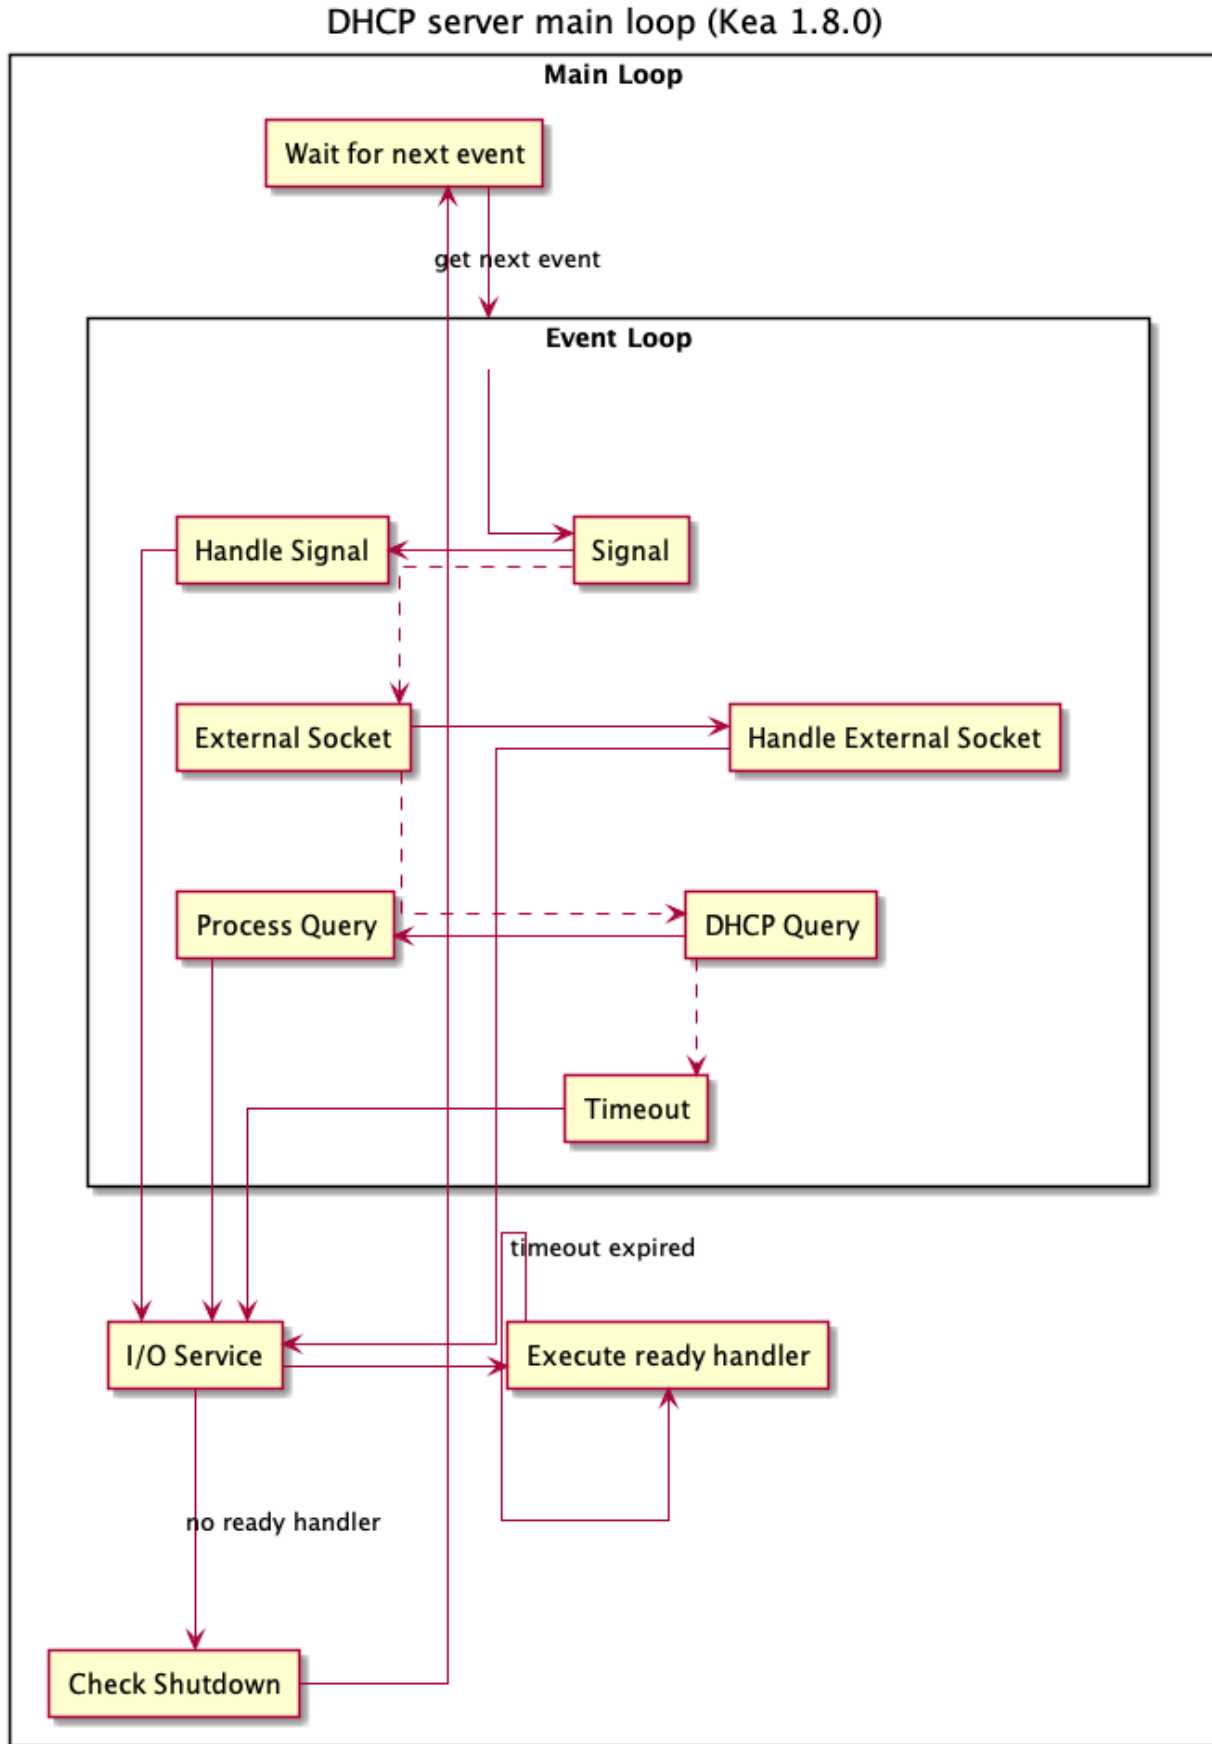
DHCP server main loop (Kea 1.8.0)

Main Loop

Wait for next event

get next event

Event Loop

Handle Signal

Signal

External Socket

Handle External Socket

Process Query

DHCP Query

Timeout

timeout expired

I/O Service

Execute ready handler

no ready handler

Check Shutdown